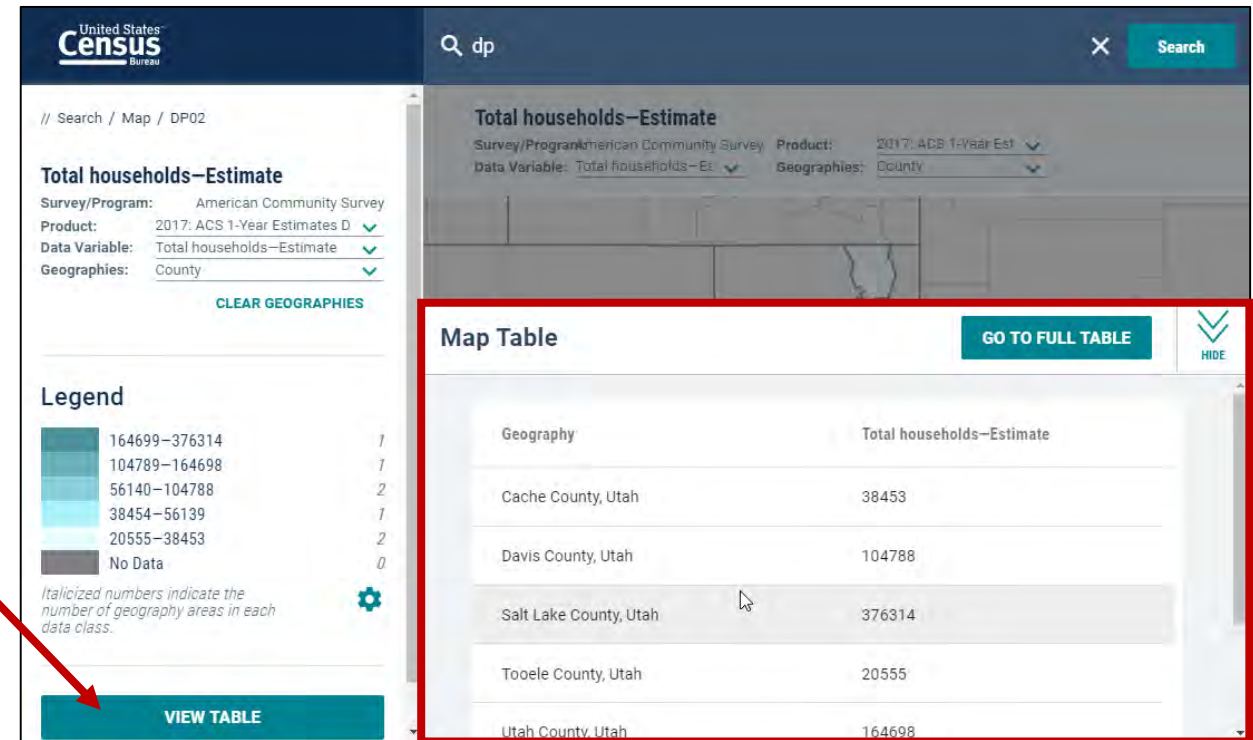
United States Census Bureau

dp

×

Search

// Search / Map / DP02

Total households—Estimate

Survey/Program: American Community Survey
Product: 2017: ACS 1-Year Estimates D
Data Variable: Total households—Estimate
Geographies: County

CLEAR GEOGRAPHIES

Legend

164699—376314 *1*
104789—164698 *1*
56140—104788 *2*
38454—56139 *1*
20555—38453 *2*
No Data *0*

*Italicized numbers indicate the number of geography areas in each data class.*

VIEW TABLE

Total households—Estimate

Survey/Program: American Community Survey
Product: 2017: ACS 1-Year Est
Data Variable: Total households—Es
Geographies: County

Map Table

GO TO FULL TABLE

HIDE

| Geography | Total households—Estimate |
|---|---|
| Cache County, Utah | 38453 |
| Davis County, Utah | 104788 |
| Salt Lake County, Utah | 376314 |
| Tooele County, Utah | 20555 |
| Utah County, Utah | 164698 |